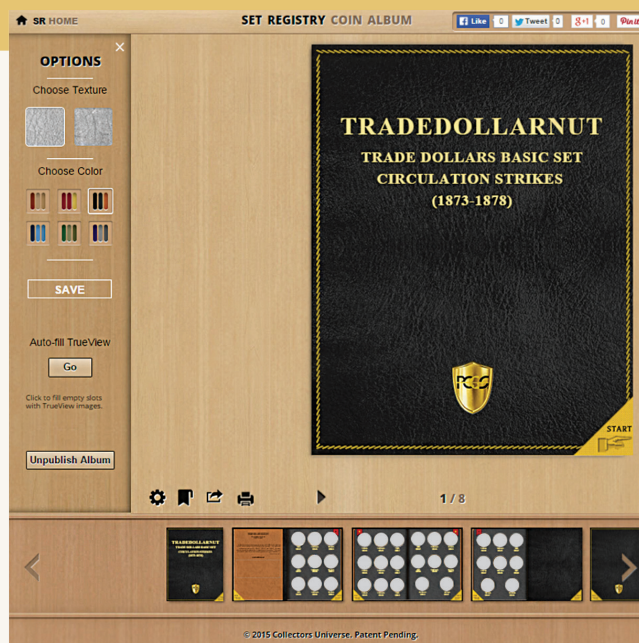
SR HOME

SET REGISTRY COIN ALBUM

Like 0 Tweet 0 +1 0 Pin it

OPTIONS

Choose Texture

Choose Color

SAVE

Auto-fill TrueView

Go

Click to fill empty slots with TrueView images.

Unpublish Album

TRADEDOLLARNUT
TRADE DOLLARS BASIC SET
CIRCULATION STRIKES
(1873-1878)

PCGS

START

1 / 8

© 2015 Collectors Universe. Patent Pending.